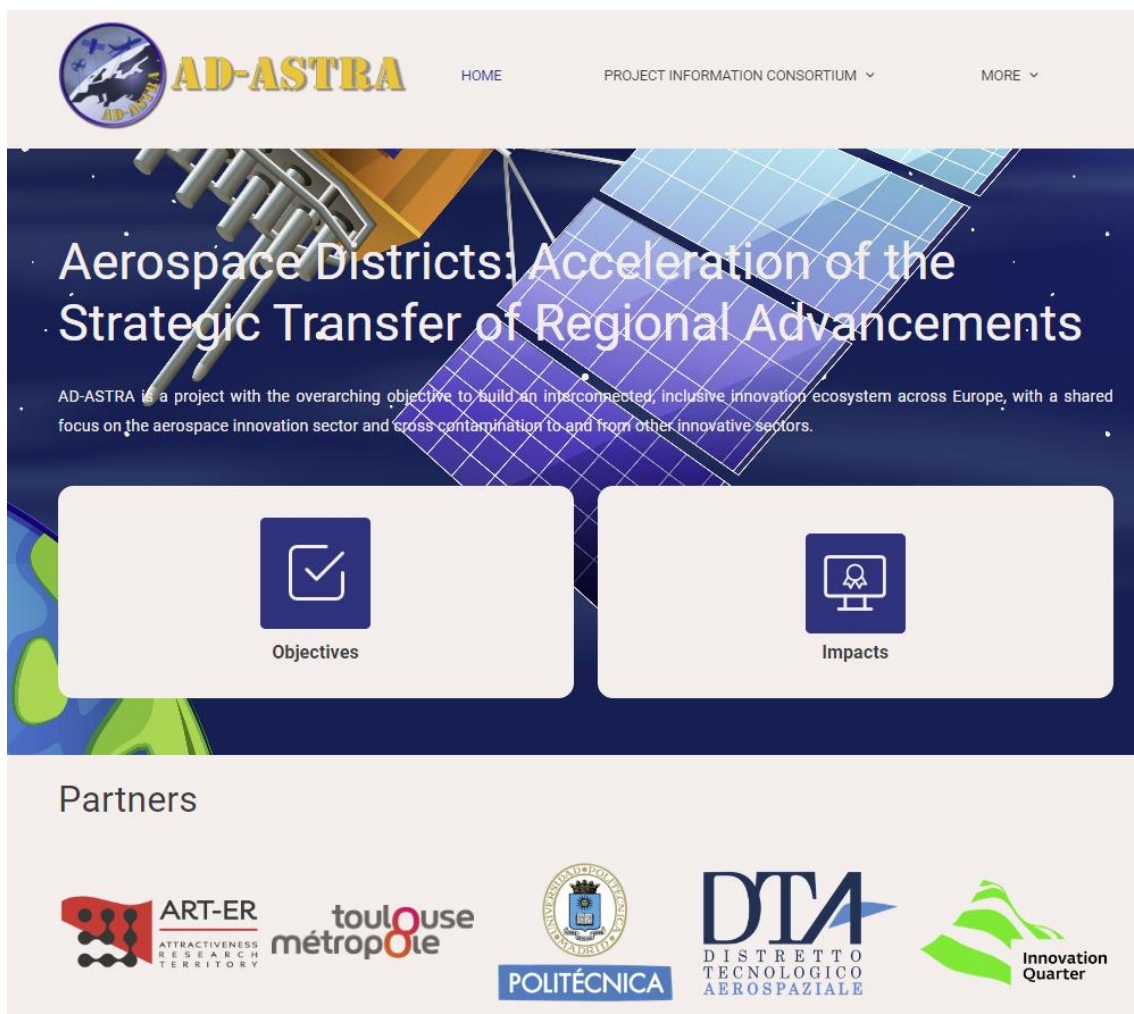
AD-ASTRA

HOME PROJECT INFORMATION CONSORTIUM MORE

Aerospace Districts: Acceleration of the Strategic Transfer of Regional Advancements

AD-ASTRA is a project with the overarching objective to build an interconnected, inclusive innovation ecosystem across Europe, with a shared focus on the aerospace innovation sector and cross contamination to and from other innovative sectors.

Objectives

Impacts

Partners

ART-ER
ATTRACTIVENESS RESEARCH TERRITORY

toulouse métropole

UNIVERSIDAD POLITÉCNICA MADRID
POLITÉCNICA

DTA
DISTRETTO TECNOLOGICO AEROSPAZIALE

Innovation Quarter